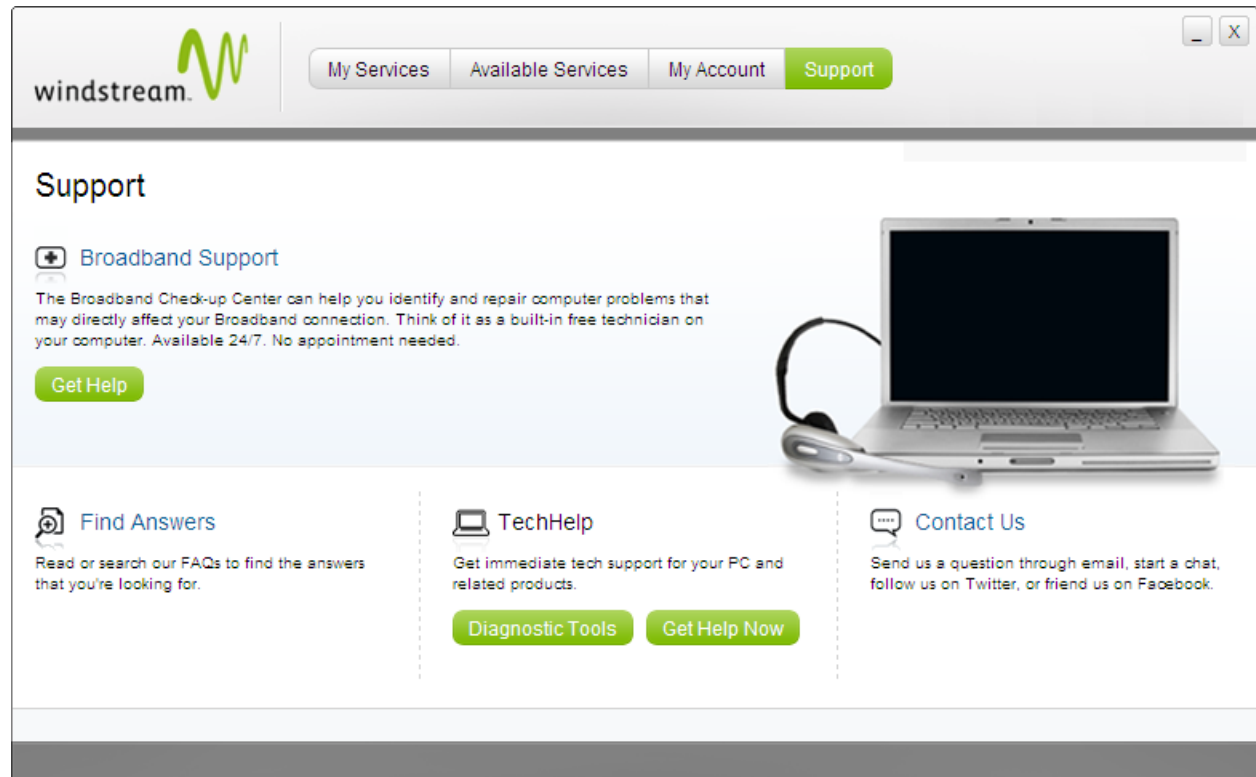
windstream.

My Services | Available Services | My Account | Support

_ X

Support

Broadband Support

The Broadband Check-up Center can help you identify and repair computer problems that may directly affect your Broadband connection. Think of it as a built-in free technician on your computer. Available 24/7. No appointment needed.

Get Help

Find Answers

Read or search our FAQs to find the answers that you're looking for.

TechHelp

Get immediate tech support for your PC and related products.

Diagnostic Tools

Get Help Now

Contact Us

Send us a question through email, start a chat, follow us on Twitter, or friend us on Facebook.